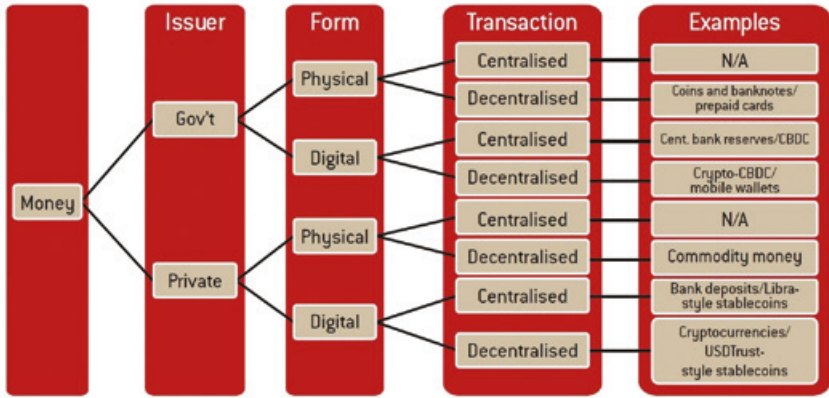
Issuer

Form

Transaction

Examples

Money

Gov't

Private

Physical

Digital

Physical

Digital

Centralised

Decentralised

Centralised

Decentralised

Centralised

Decentralised

Centralised

Decentralised

N/A

Coins and banknotes/ prepaid cards

Cent. bank reserves/CBDC

Crypto-CBDC/ mobile wallets

N/A

Commodity money

Bank deposits/Libra-style stablecoins

Cryptocurrencies/ USDTrust-style stablecoins